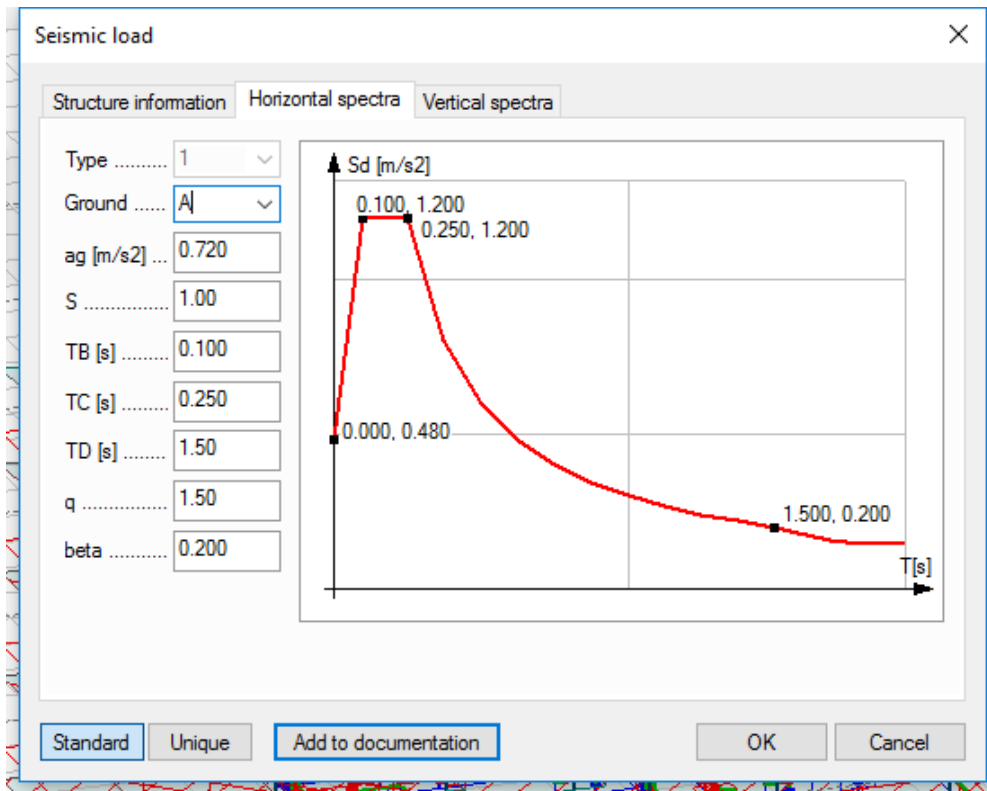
Seismic load

Structure information | Horizontal spectra | Vertical spectra

Type .......... 1
Ground ...... A
ag [m/s2] ... 0.720
S ................ 1.00
TB [s] ......... 0.100
TC [s] ......... 0.250
TD [s] ........ 1.50
q ................ 1.50
beta ........... 0.200

Sd [m/s2]
0.100, 1.200
0.250, 1.200
0.000, 0.480
1.500, 0.200
T[s]

Standard | Unique | Add to documentation | OK | Cancel